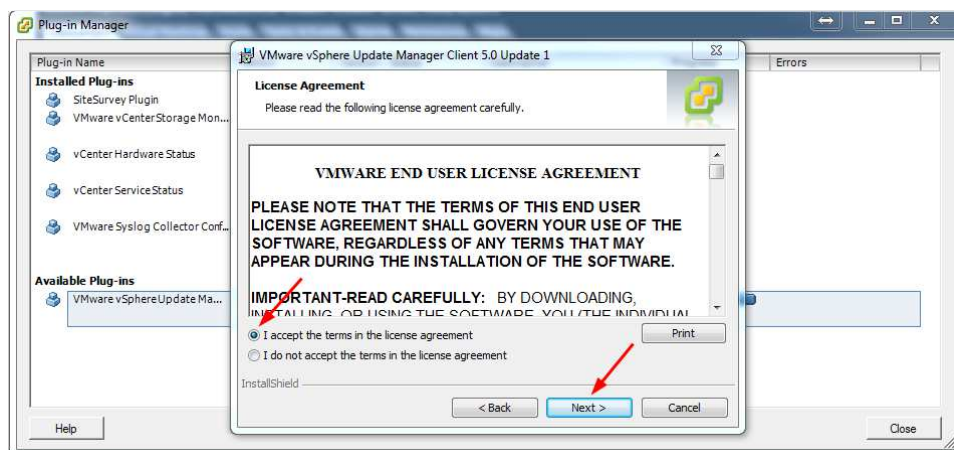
Plug-in Manager

Plug-in Name

Errors

Installed Plug-ins

SiteSurvey Plugin

VMware vCenterStorage Mon...

vCenter Hardware Status

vCenter Service Status

VMware Syslog Collector Conf...

Available Plug-ins

VMware vSphere Update Ma...

VMware vSphere Update Manager Client 5.0 Update 1

License Agreement

Please read the following license agreement carefully.

VMWARE END USER LICENSE AGREEMENT

PLEASE NOTE THAT THE TERMS OF THIS END USER LICENSE AGREEMENT SHALL GOVERN YOUR USE OF THE SOFTWARE, REGARDLESS OF ANY TERMS THAT MAY APPEAR DURING THE INSTALLATION OF THE SOFTWARE.

IMPORTANT-READ CAREFULLY: BY DOWNLOADING, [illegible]

I accept the terms in the license agreement

Print

I do not accept the terms in the license agreement

InstallShield

< Back

Next >

Cancel

Help

Close